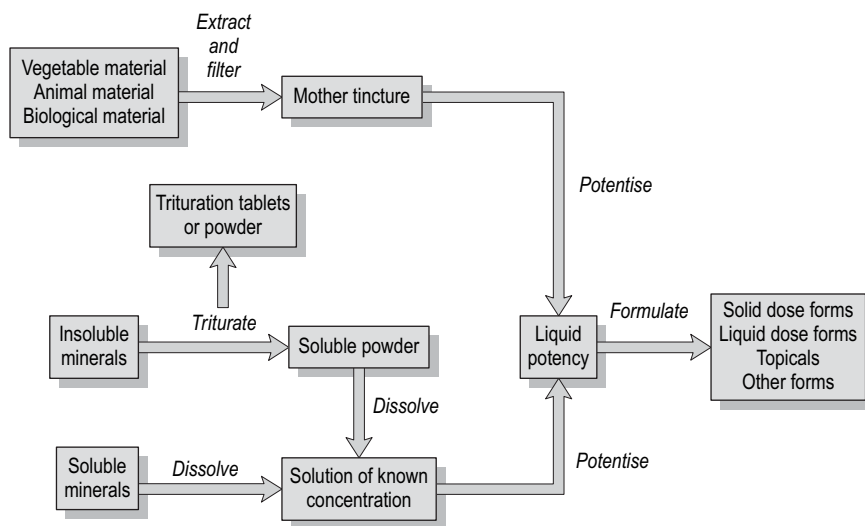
Vegetable material
Animal material
Biological material

Extract and filter

Mother tincture

Potentise

Trituration tablets or powder

Insoluble minerals

Triturate

Soluble powder

Dissolve

Soluble minerals

Dissolve

Solution of known concentration

Potentise

Liquid potency

Formulate

Solid dose forms
Liquid dose forms
Topicals
Other forms